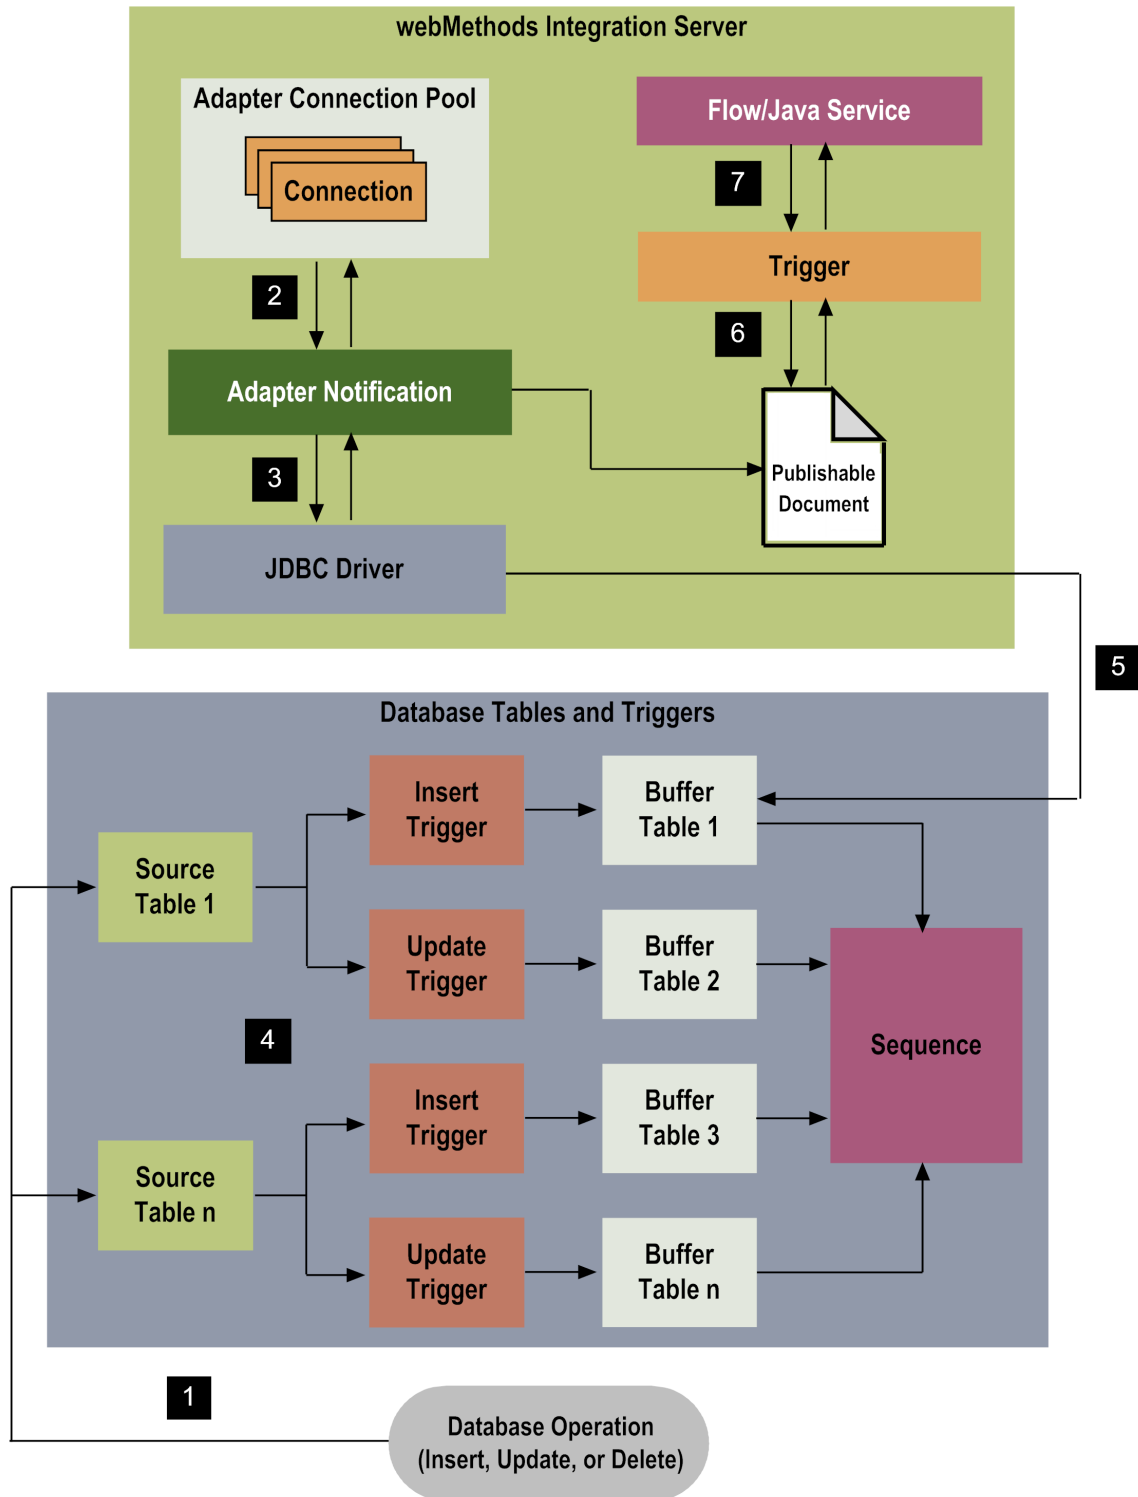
webMethods Integration Server

Adapter Connection Pool

Connection

Flow/Java Service

7

Trigger

2

6

Adapter Notification

Publishable Document

3

JDBC Driver

5

Database Tables and Triggers

Insert Trigger

Buffer Table 1

Source Table 1

Update Trigger

Buffer Table 2

Sequence

4

Insert Trigger

Buffer Table 3

Source Table n

Update Trigger

Buffer Table n

1

Database Operation (Insert, Update, or Delete)